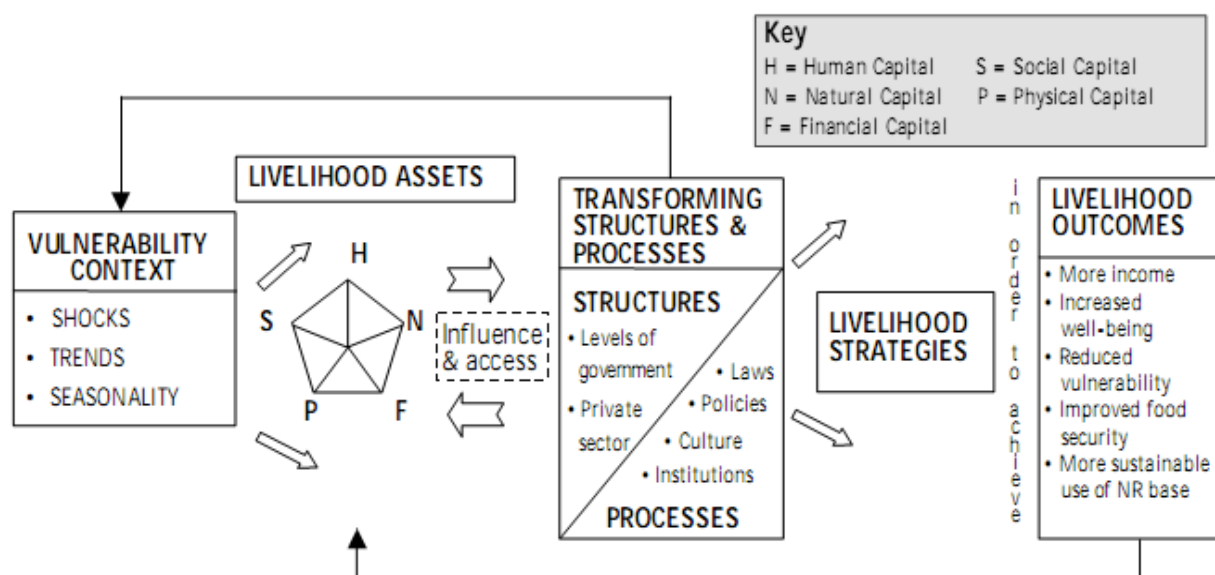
Key
H = Human Capital S = Social Capital
N = Natural Capital P = Physical Capital
F = Financial Capital

LIVELIHOOD ASSETS

VULNERABILITY CONTEXT
• SHOCKS
• TRENDS
• SEASONALITY

H
S
N
P
F

Influence & access

TRANSFORMING STRUCTURES & PROCESSES

STRUCTURES
• Levels of government
• Private sector
• Laws
• Policies
• Culture
• Institutions

PROCESSES

LIVELIHOOD STRATEGIES

in order to achieve

LIVELIHOOD OUTCOMES
• More income
• Increased well-being
• Reduced vulnerability
• Improved food security
• More sustainable use of NR base